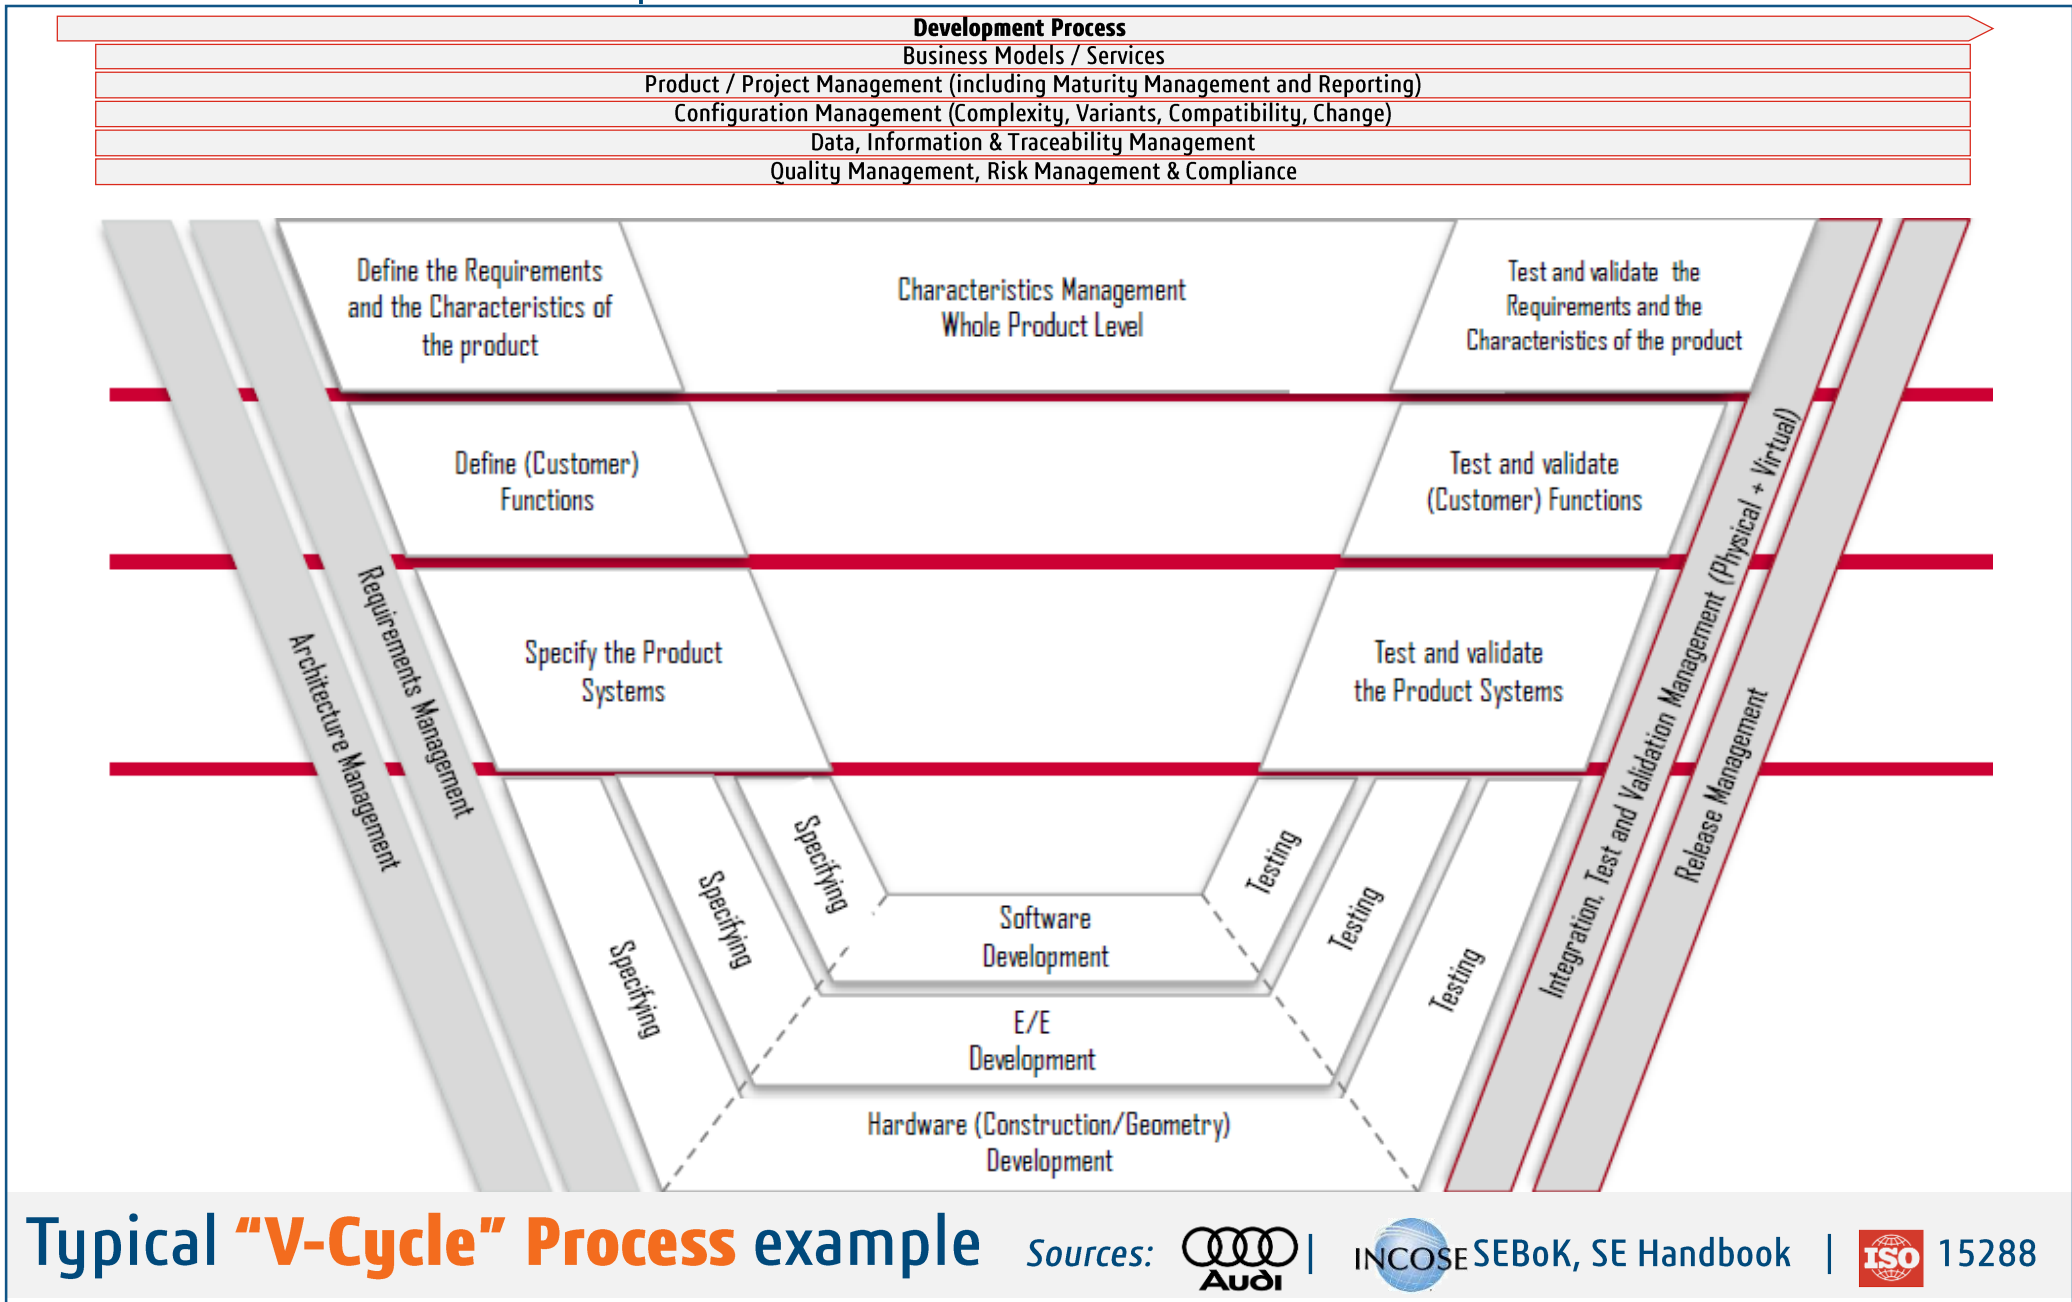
Development Process
Business Models / Services
Product / Project Management (including Maturity Management and Reporting)
Configuration Management (Complexity, Variants, Compatibility, Change)
Data, Information & Traceability Management
Quality Management, Risk Management & Compliance

Define the Requirements and the Characteristics of the product

Characteristics Management Whole Product Level

Test and validate the Requirements and the Characteristics of the product

Define (Customer) Functions

Test and validate (Customer) Functions

Specify the Product Systems

Test and validate the Product Systems

Architecture Management

Requirements Management

Integration, Test and Validation Management (Physical + Virtual)

Release Management

Specifying

Specifying

Specifying

Testing

Testing

Testing

Software Development

E/E Development

Hardware (Construction/Geometry) Development

Typical "V-Cycle" Process example Sources: Audi | INCOSE SEBoK, SE Handbook | ISO 15288